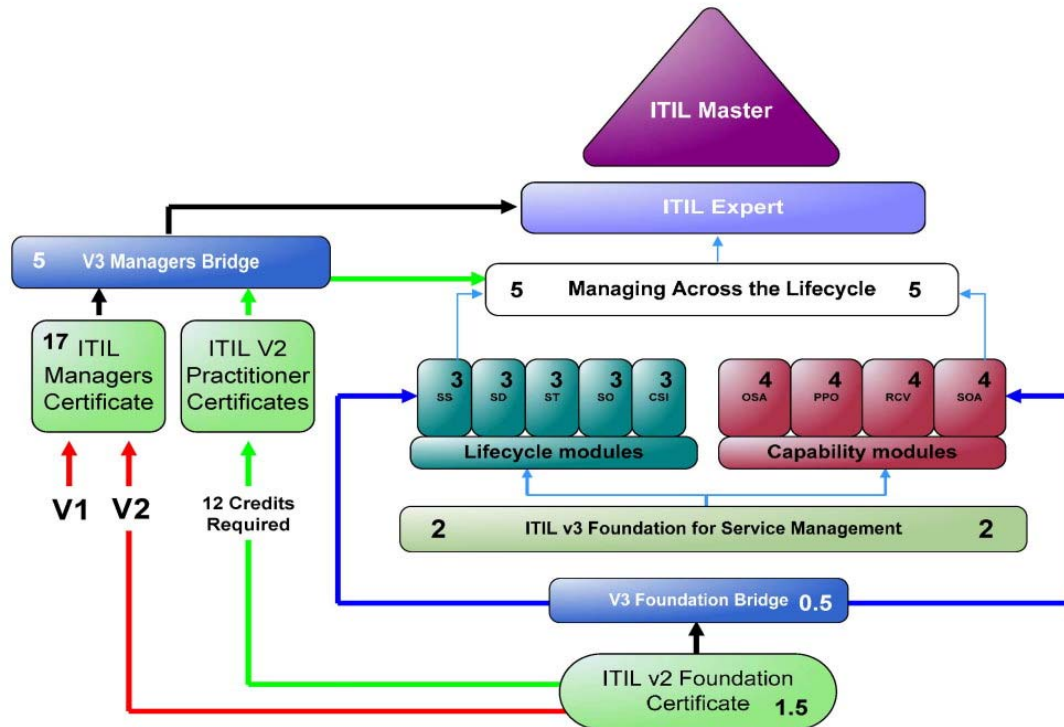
ITIL Master

ITIL Expert

5 V3 Managers Bridge

5 Managing Across the Lifecycle 5

17 ITIL Managers Certificate

ITIL V2 Practitioner Certificates

3 SS
3 SD
3 ST
3 SO
3 CSI

4 OSA
4 PPO
4 RCV
4 SOA

Lifecycle modules

Capability modules

V1 V2

12 Credits Required

2 ITIL v3 Foundation for Service Management 2

V3 Foundation Bridge 0.5

ITIL v2 Foundation Certificate 1.5